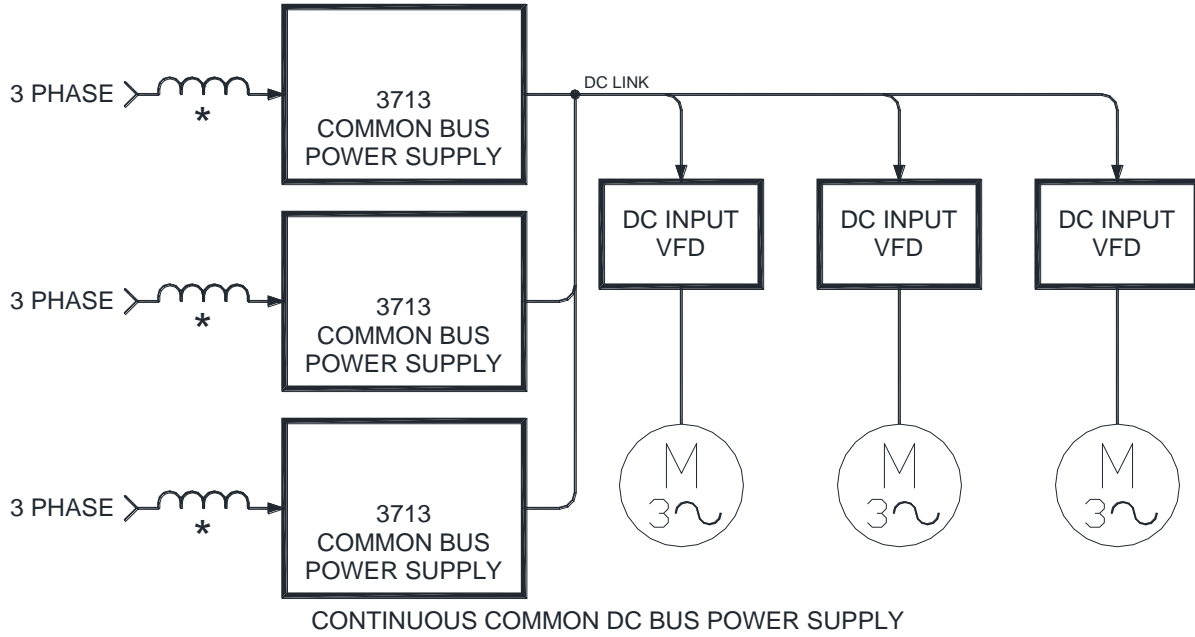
3 PHASE

*

3713
COMMON BUS
POWER SUPPLY

DC LINK

DC INPUT
VFD

DC INPUT
VFD

DC INPUT
VFD

3 PHASE

*

3713
COMMON BUS
POWER SUPPLY

3 PHASE

*

3713
COMMON BUS
POWER SUPPLY

M
3~

M
3~

M
3~

CONTINUOUS COMMON DC BUS POWER SUPPLY